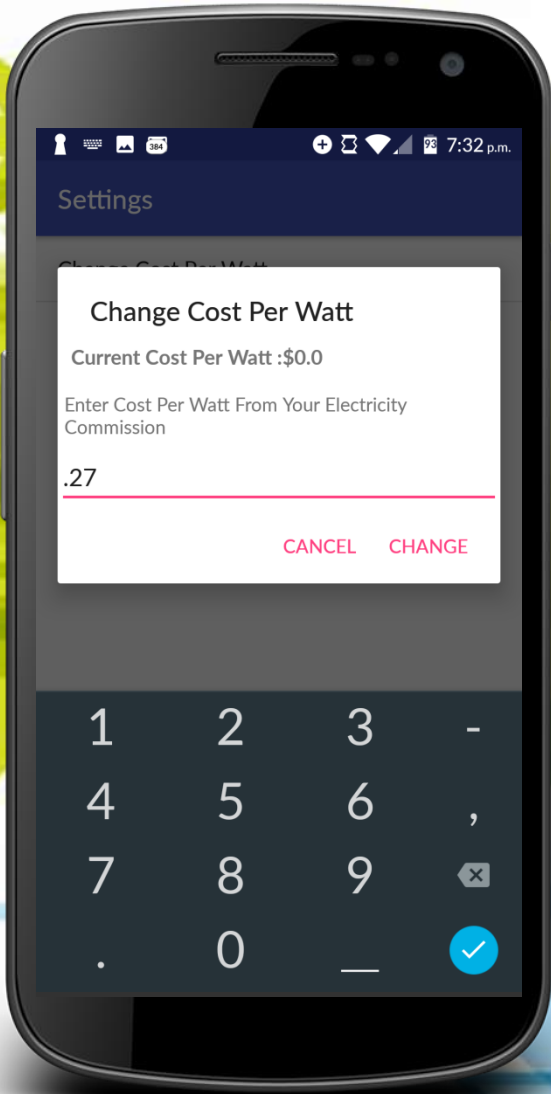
384 93 7:32 p.m.

Settings

Change Cost Per Watt

Change Cost Per Watt

Current Cost Per Watt :$0.0

Enter Cost Per Watt From Your Electricity Commission

.27

CANCEL CHANGE

1 2 3 -
4 5 6 ,
7 8 9
. 0 _